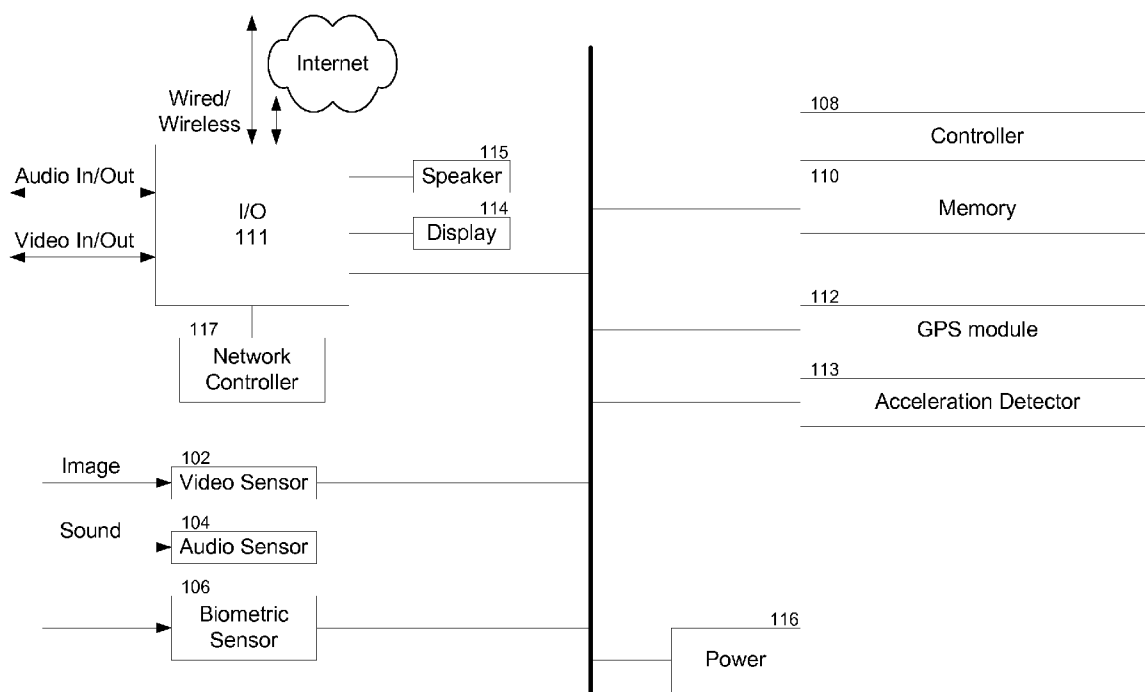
Internet

Wired/
Wireless

Audio In/Out

Video In/Out

I/O
111

115
Speaker

114
Display

117
Network
Controller

108
Controller

110
Memory

112
GPS module

113
Acceleration Detector

Image
102
Video Sensor

Sound
104
Audio Sensor

106
Biometric
Sensor

116
Power